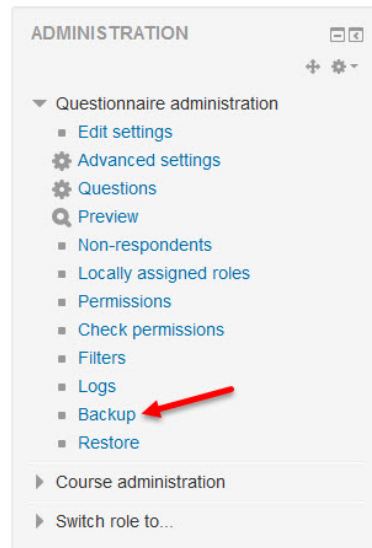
ADMINISTRATION

Questionnaire administration

Edit settings

Advanced settings

Questions

Preview

Non-respondents

Locally assigned roles

Permissions

Check permissions

Filters

Logs

Backup

Restore

Course administration

Switch role to...